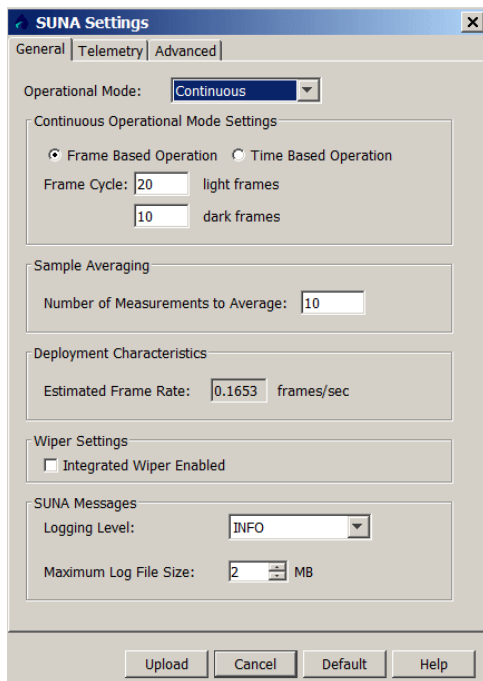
SUNA Settings
×
General | Telemetry | Advanced

Operational Mode: Continuous

Continuous Operational Mode Settings
Frame Based Operation
Time Based Operation
Frame Cycle: 20 light frames
10 dark frames

Sample Averaging
Number of Measurements to Average: 10

Deployment Characteristics
Estimated Frame Rate: 0.1653 frames/sec

Wiper Settings
Integrated Wiper Enabled

SUNA Messages
Logging Level: INFO
Maximum Log File Size: 2 MB

Upload | Cancel | Default | Help